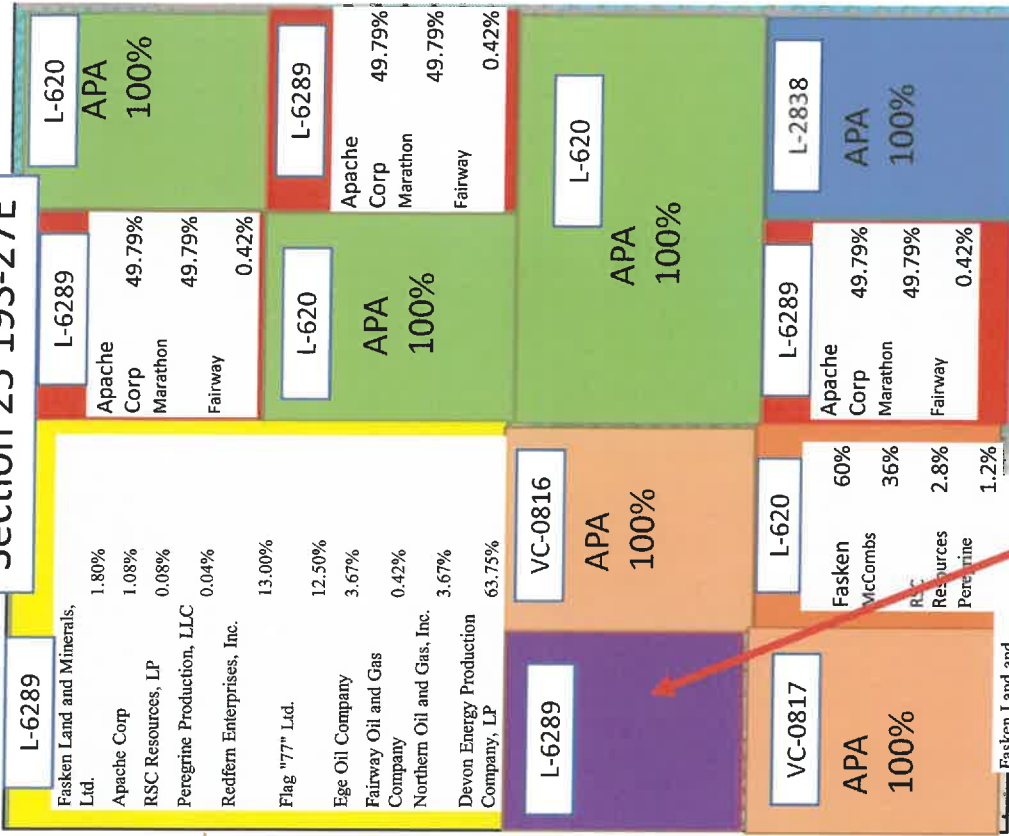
Section 25 19S-27E

L-620
APA
100%

L-6289
Apache Corp 49.79%
Marathon 49.79%
Fairway 0.42%

L-620
APA
100%

L-2838
APA
100%

L-6289
Apache Corp 49.79%
Marathon 49.79%
Fairway 0.42%

L-620
APA
100%

L-6289
Apache Corp 49.79%
Marathon 49.79%
Fairway 0.42%

L-6289
Fasken Land and Minerals, Ltd. 1.80%
Apache Corp 1.08%
RSC Resources, LP 0.08%
Peregrine Production, LLC 0.04%
Redfern Enterprises, Inc. 13.00%
Flag "77" Ltd. 12.50%
Ege Oil Company 3.67%
Fairway Oil and Gas Company 0.42%
Northern Oil and Gas, Inc. 3.67%
Devon Energy Production Company, LP 63.75%

VC-0816
APA
100%

L-620
Fasken 60%
McCombs 36%
RSC Resources 2.8%
Peregrine 1.2%

L-6289

VC-0817
APA
100%

Fasken Land and